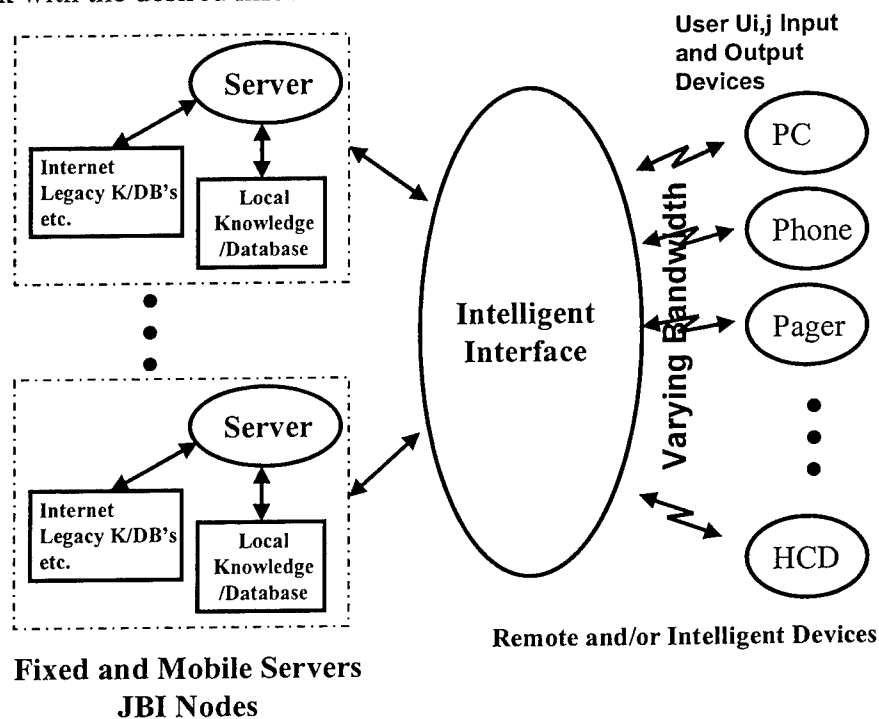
User Ui,j Input and Output Devices

Server

Internet Legacy K/DB's etc.

Local Knowledge /Database

Server

Internet Legacy K/DB's etc.

Local Knowledge /Database

Intelligent Interface

Varying Bandwidth

PC

Phone

Pager

HCD

Remote and/or Intelligent Devices

Fixed and Mobile Servers JBI Nodes